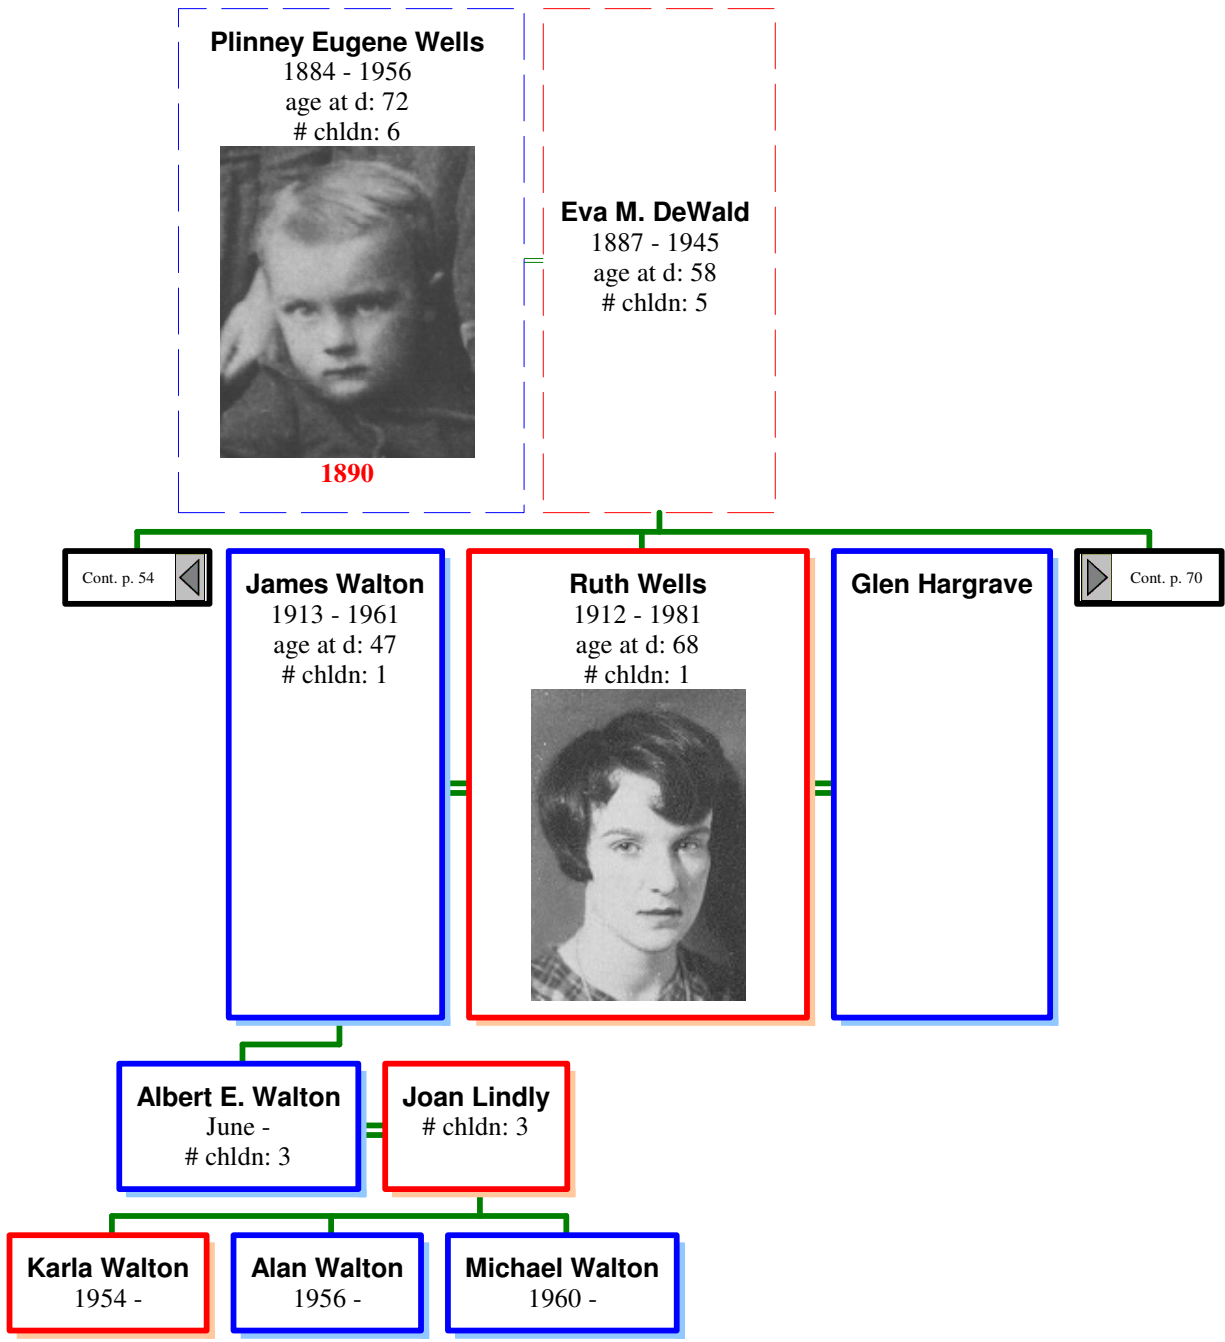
Plinney Eugene Wells
1884 - 1956
age at d: 72
# chldn: 6
1890

Eva M. DeWald
1887 - 1945
age at d: 58
# chldn: 5

Cont. p. 54

James Walton
1913 - 1961
age at d: 47
# chldn: 1

Ruth Wells
1912 - 1981
age at d: 68
# chldn: 1

Glen Hargrave

Cont. p. 70

Albert E. Walton
June -
# chldn: 3

Joan Lindly
# chldn: 3

Karla Walton
1954 -

Alan Walton
1956 -

Michael Walton
1960 -